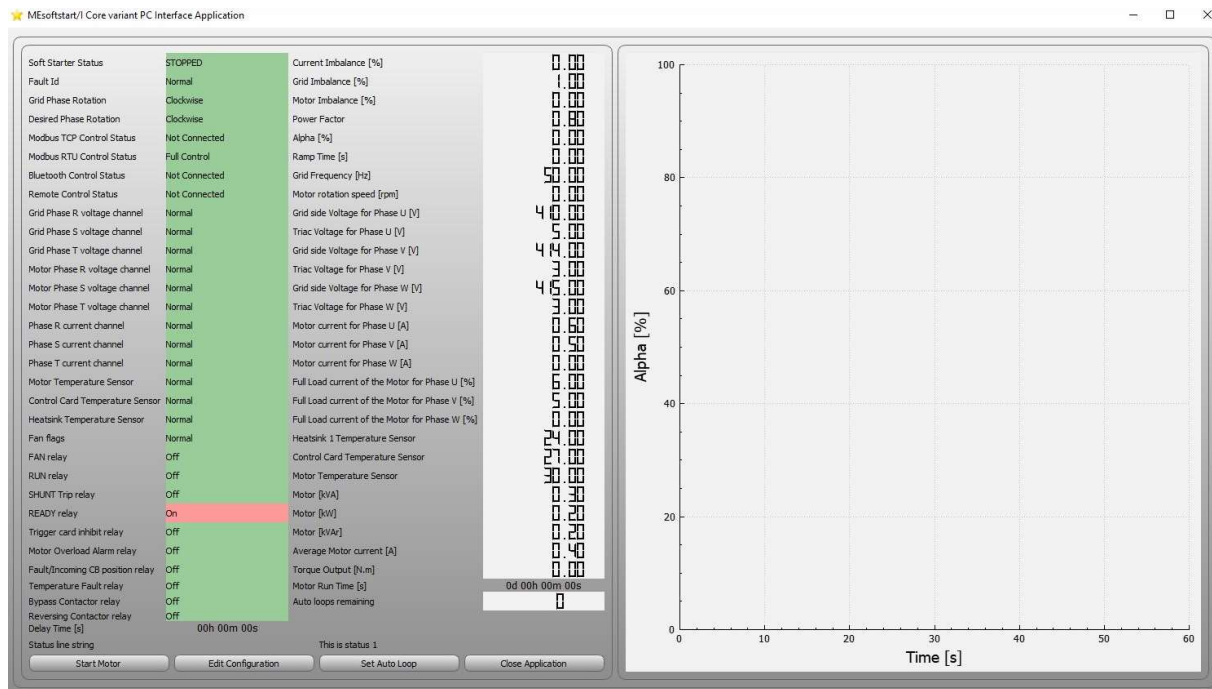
MEsoftstart/I Core variant PC Interface Application

| | | | |
|---|---|---|---|
| Soft Starter Status | STOPPED | Current Imbalance [%] | 0.00 |
| Fault Id | Normal | Grid Imbalance [%] | 1.00 |
| Grid Phase Rotation | Clockwise | Motor Imbalance [%] | 0.00 |
| Desired Phase Rotation | Clockwise | Power Factor | 0.80 |
| Modbus TCP Control Status | Not Connected | Alpha [%] | 0.00 |
| Modbus RTU Control Status | Full Control | Ramp Time [s] | 0.00 |
| Bluetooth Control Status | Not Connected | Grid Frequency [Hz] | 50.00 |
| Remote Control Status | Not Connected | Motor rotation speed [rpm] | 0.00 |
| Grid Phase R voltage channel | Normal | Grid side Voltage for Phase U [V] | 410.00 |
| Grid Phase S voltage channel | Normal | Triac Voltage for Phase U [V] | 5.00 |
| Grid Phase T voltage channel | Normal | Grid side Voltage for Phase V [V] | 414.00 |
| Motor Phase R voltage channel | Normal | Triac Voltage for Phase V [V] | 3.00 |
| Motor Phase S voltage channel | Normal | Grid side Voltage for Phase W [V] | 415.00 |
| Motor Phase T voltage channel | Normal | Triac Voltage for Phase W [V] | 3.00 |
| Phase R current channel | Normal | Motor current for Phase U [A] | 0.60 |
| Phase S current channel | Normal | Motor current for Phase V [A] | 0.50 |
| Phase T current channel | Normal | Motor current for Phase W [A] | 0.00 |
| Motor Temperature Sensor | Normal | Full Load current of the Motor for Phase U [%] | 6.00 |
| Control Card Temperature Sensor | Normal | Full Load current of the Motor for Phase V [%] | 5.00 |
| Heatsink Temperature Sensor | Normal | Full Load current of the Motor for Phase W [%] | 0.00 |
| Fan flags | Normal | Heatsink 1 Temperature Sensor | 24.00 |
| FAN relay | Off | Control Card Temperature Sensor | 27.00 |
| RUN relay | Off | Motor Temperature Sensor | 30.00 |
| SHUNT Trip relay | Off | Motor [kVA] | 0.30 |
| READY relay | On | Motor [kW] | 0.20 |
| Trigger card inhibit relay | Off | Motor [kVAr] | 0.20 |
| Motor Overload Alarm relay | Off | Average Motor current [A] | 0.40 |
| Fault/Incoming CB position relay | Off | Torque Output [N.m] | 0.00 |
| Temperature Fault relay | Off | Motor Run Time [s] | 0d 00h 00m 00s |
| Bypass Contactor relay | Off | Auto loops remaining | 0 |
| Reversing Contactor relay | Off | | |
| Delay Time [s] | 00h 00m 00s | | |
| Status line string | | This is status 1 | |

Start Motor
Edit Configuration
Set Auto Loop
Close Application

100
80
60
40
20
0
Alpha [%]
0 10 20 30 40 50 60
Time [s]